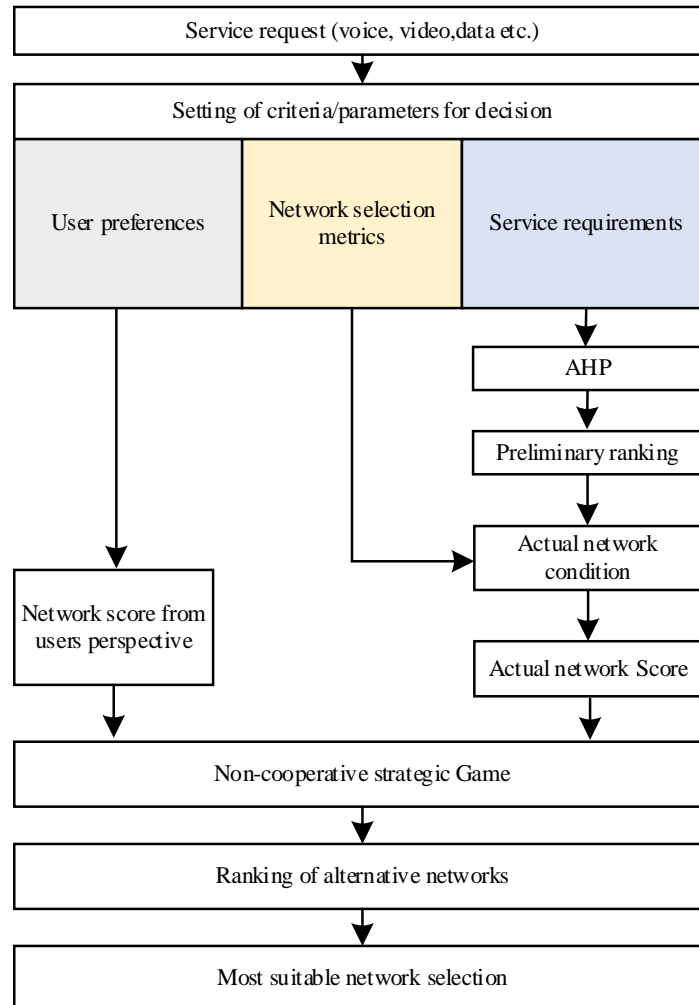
Service request (voice, video,data etc.)

Setting of criteria/parameters for decision

User preferences

Network selection metrics

Service requirements

AHP

Preliminary ranking

Actual network condition

Network score from users perspective

Actual network Score

Non-cooperative strategic Game

Ranking of alternative networks

Most suitable network selection